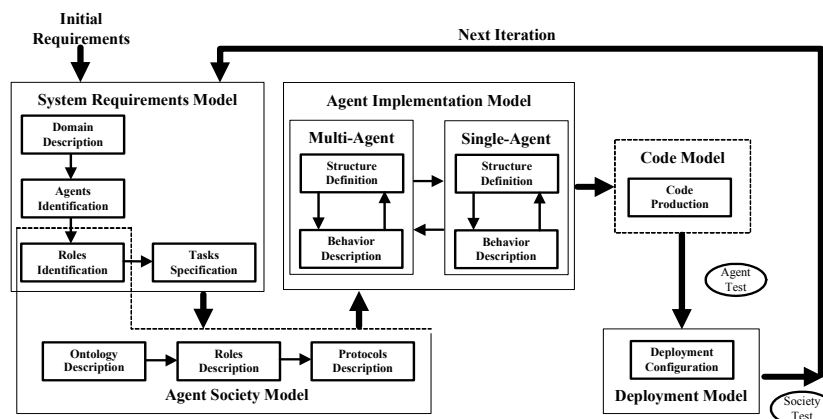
Initial Requirements

Next Iteration

System Requirements Model

Domain Description

Agents Identification

Roles Identification

Tasks Specification

Agent Implementation Model

Multi-Agent

Structure Definition

Behavior Description

Single-Agent

Structure Definition

Behavior Description

Code Model

Code Production

Agent Test

Ontology Description

Roles Description

Protocols Description

Agent Society Model

Deployment Configuration

Deployment Model

Society Test